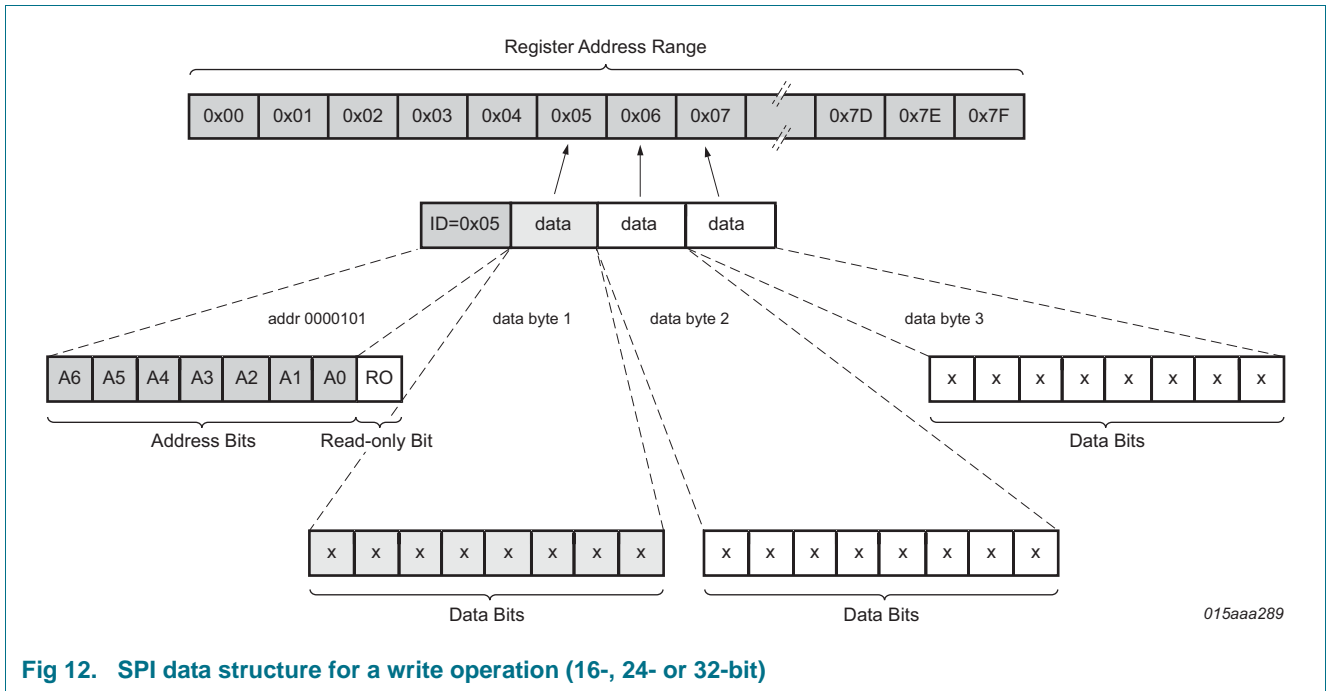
Register Address Range

| 0x00 | 0x01 | 0x02 | 0x03 | 0x04 | 0x05 | 0x06 | 0x07 | | 0x7D | 0x7E | 0x7F |
|---|---|---|---|---|---|---|---|---|---|---|---|

| ID=0x05 | data | data | data |
|---|---|---|---|

addr 0000101

data byte 1

data byte 2

data byte 3

| A6 | A5 | A4 | A3 | A2 | A1 | A0 | RO |
|---|---|---|---|---|---|---|---|

Address Bits

Read-only Bit

| x | x | x | x | x | x | x | x |
|---|---|---|---|---|---|---|---|

Data Bits

| x | x | x | x | x | x | x | x |
|---|---|---|---|---|---|---|---|

Data Bits

| x | x | x | x | x | x | x | x |
|---|---|---|---|---|---|---|---|

Data Bits

015aaa289

Fig 12. SPI data structure for a write operation (16-, 24- or 32-bit)